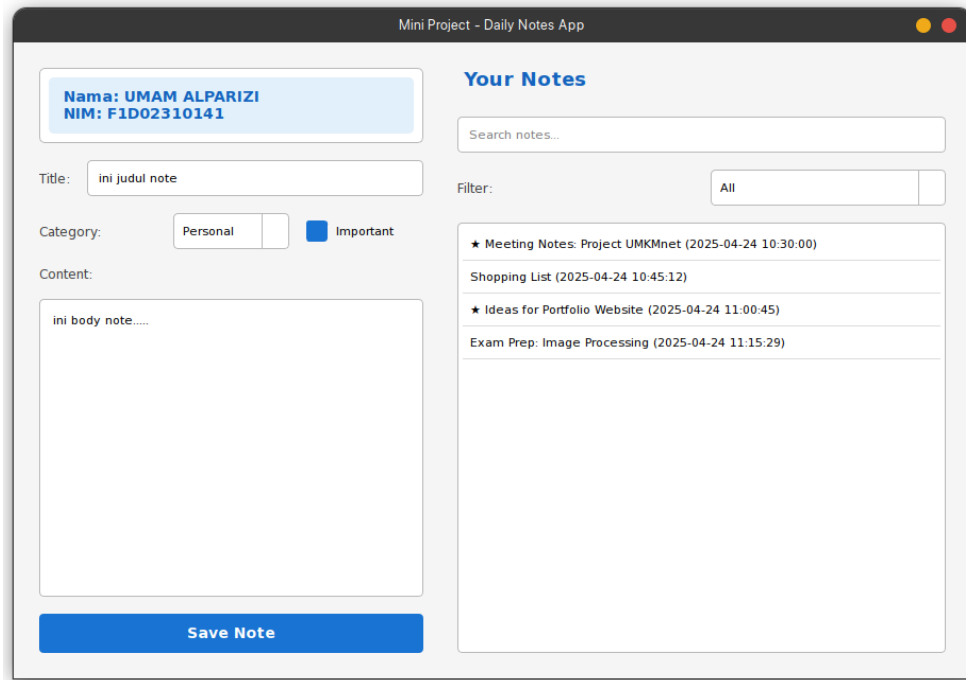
Mini Project - Daily Notes App

Nama: UMAM ALPARIZI
NIM: F1D02310141

Title: ini judul note

Category: Personal Important

Content:

ini body note.....

Save Note

Your Notes

Search notes...

Filter: All

★ Meeting Notes: Project UMKMnet (2025-04-24 10:30:00)

Shopping List (2025-04-24 10:45:12)

★ Ideas for Portfolio Website (2025-04-24 11:00:45)

Exam Prep: Image Processing (2025-04-24 11:15:29)